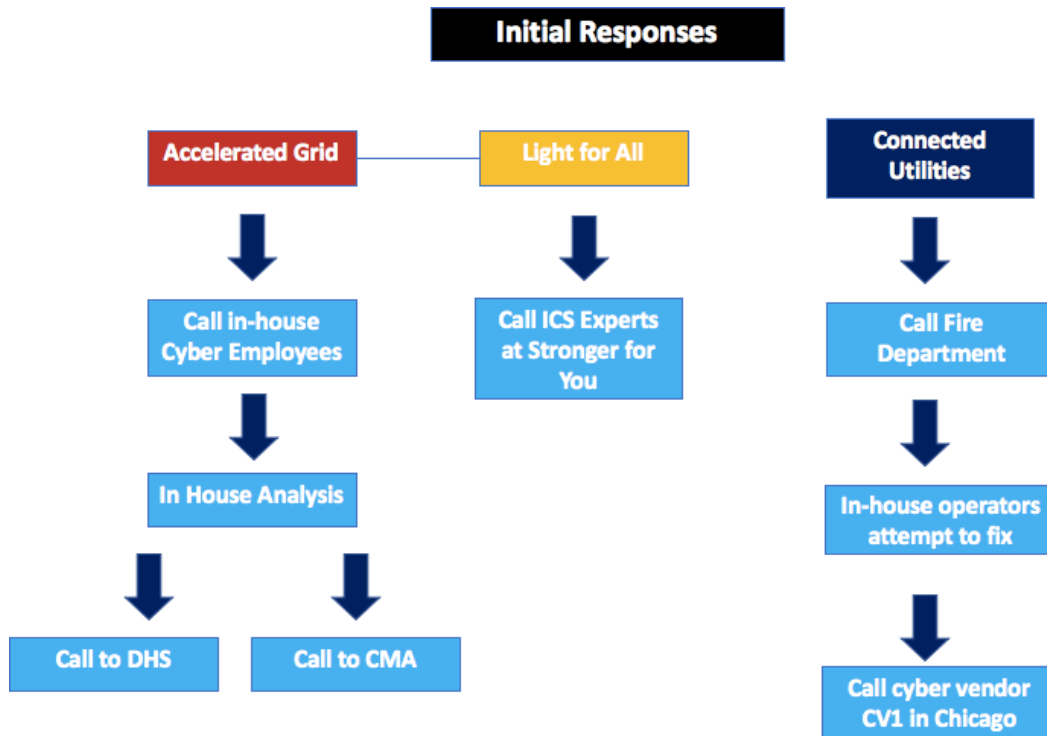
Initial Responses

Accelerated Grid

Call in-house Cyber Employees

In House Analysis

Call to DHS

Call to CMA

Light for All

Call ICS Experts at Stronger for You

Connected Utilities

Call Fire Department

In-house operators attempt to fix

Call cyber vendor CV1 in Chicago